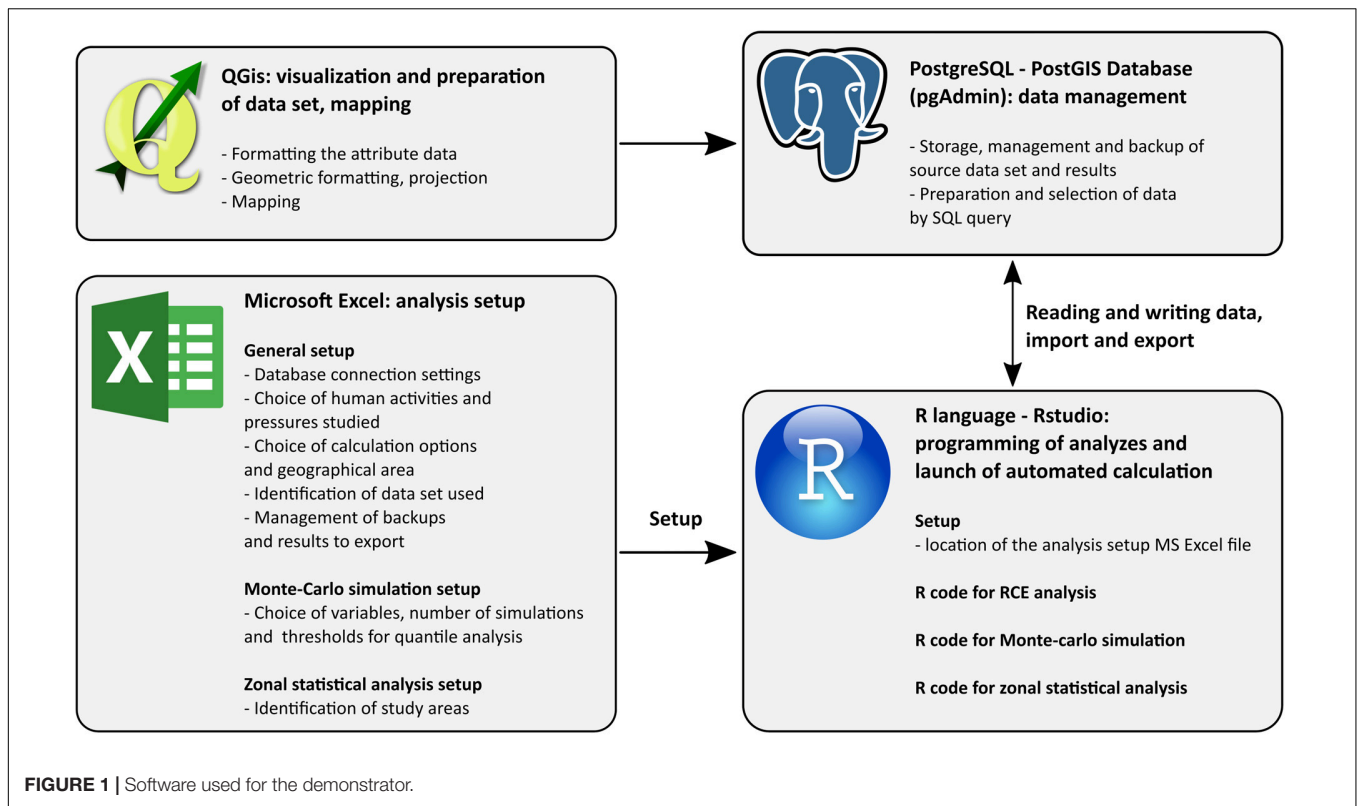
QGis: visualization and preparation of data set, mapping

- Formatting the attribute data
- Geometric formatting, projection
- Mapping

PostgreSQL - PostGIS Database (pgAdmin): data management

- Storage, management and backup of source data set and results
- Preparation and selection of data by SQL query

Reading and writing data, import and export

Microsoft Excel: analysis setup

General setup
- Database connection settings
- Choice of human activities and pressures studied
- Choice of calculation options and geographical area
- Identification of data set used
- Management of backups and results to export

Monte-Carlo simulation setup
- Choice of variables, number of simulations and thresholds for quantile analysis

Zonal statistical analysis setup
- Identification of study areas

Setup

R language - Rstudio: programming of analyzes and launch of automated calculation

Setup
- location of the analysis setup MS Excel file

R code for RCE analysis

R code for Monte-carlo simulation

R code for zonal statistical analysis

FIGURE 1 | Software used for the demonstrator.